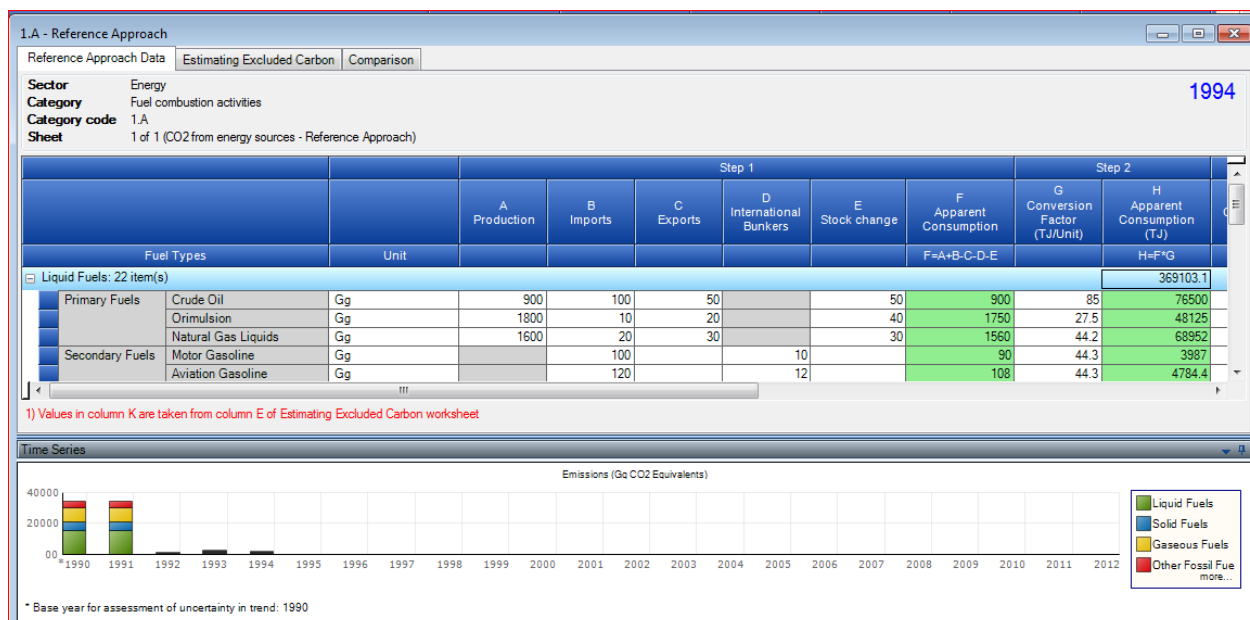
1.A - Reference Approach

Reference Approach Data | Estimating Excluded Carbon | Comparison

**Sector** Energy
**Category** Fuel combustion activities
**Category code** 1.A
**Sheet** 1 of 1 (CO2 from energy sources - Reference Approach)

1994

| Fuel Types | | Unit | A Production | B Imports | C Exports | D International Bunkers | E Stock change | F Apparent Consumption | G Conversion Factor (TJ/Unit) | H Apparent Consumption (TJ) |
|---|---|---|---|---|---|---|---|---|---|---|
| | | | Step 1 | | | | | | Step 2 | |
| | | | | | | | | F=A+B-C-D-E | | H=F*G |
| Liquid Fuels: 22 item(s) | | | | | | | | | | 369103.1 |
| Primary Fuels | Crude Oil | Gg | 900 | 100 | 50 | | 50 | 900 | 85 | 76500 |
| | Orimulsion | Gg | 1800 | 10 | 20 | | 40 | 1750 | 27.5 | 48125 |
| | Natural Gas Liquids | Gg | 1600 | 20 | 30 | | 30 | 1560 | 44.2 | 68952 |
| Secondary Fuels | Motor Gasoline | Gg | | 100 | | 10 | | 90 | 44.3 | 3987 |
| | Aviation Gasoline | Gg | | 120 | | 12 | | 108 | 44.3 | 4784.4 |

1) Values in column K are taken from column E of Estimating Excluded Carbon worksheet

Time Series

Emissions (Gg CO2 Equivalents)

40000
20000
00

*1990 1991 1992 1993 1994 1995 1996 1997 1998 1999 2000 2001 2002 2003 2004 2005 2006 2007 2008 2009 2010 2011 2012

Liquid Fuels
Solid Fuels
Gaseous Fuels
Other Fossil Fue
more...

* Base year for assessment of uncertainty in trend: 1990